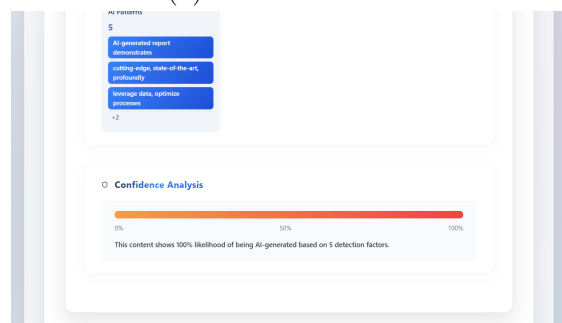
AI Patterns

5

AI-generated report demonstrates

cutting-edge, state-of-the-art, profoundly

leverage data, optimize processes

+2

Confidence Analysis

0%

50%

100%

This content shows 100% likelihood of being AI-generated based on 5 detection factors.